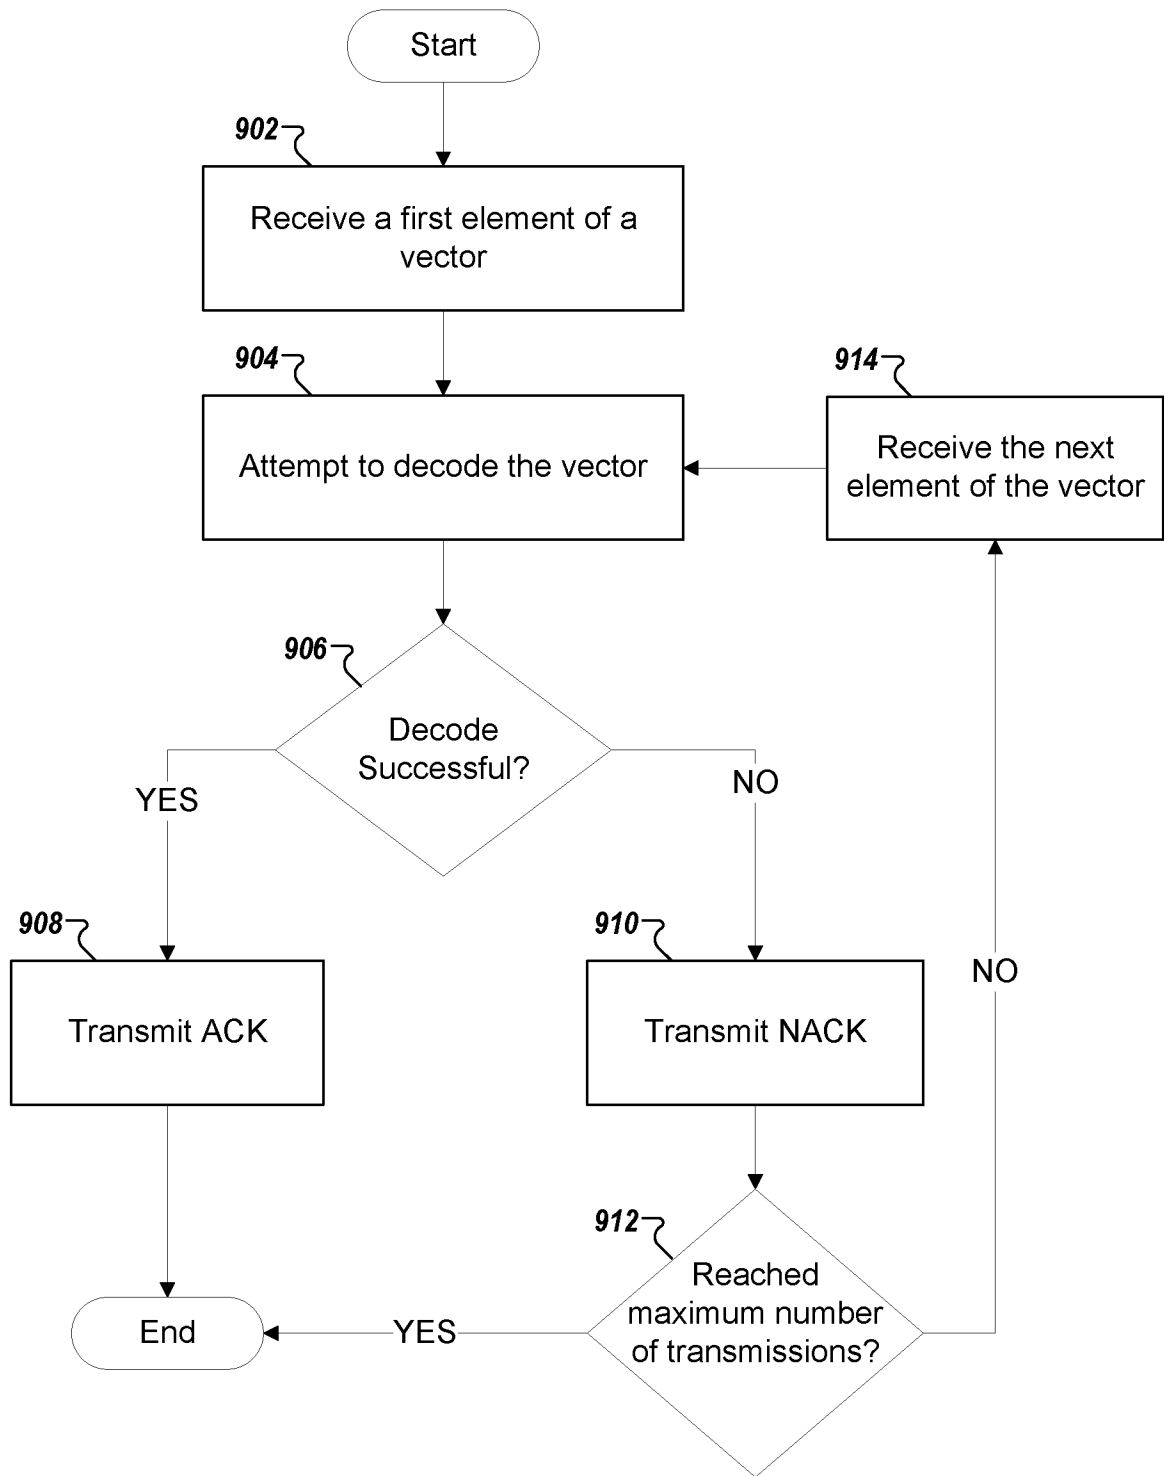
Start

902

Receive a first element of a vector

904

Attempt to decode the vector

914

Receive the next element of the vector

906

Decode Successful?

YES

NO

908

Transmit ACK

910

Transmit NACK

NO

912

Reached maximum number of transmissions?

End

YES